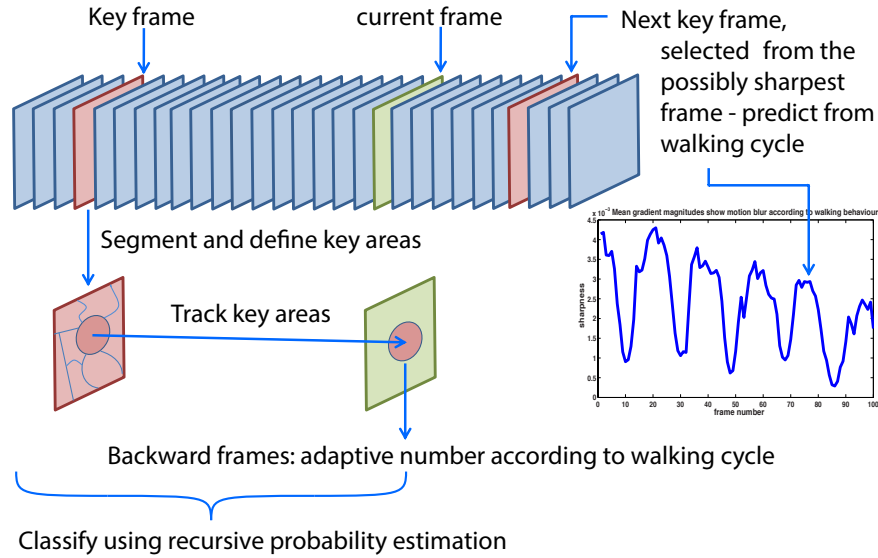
Key frame

current frame

Next key frame, selected from the possibly sharpest frame - predict from walking cycle

Segment and define key areas

$x\,10^{-3}$ Mean gradient magnitudes show motion blur according to walking behaviour

4.5
4
3.5
3
2.5
2
1.5
1
0.5
0

sharpness

0 10 20 30 40 50 60 70 80 90 100

frame number

Track key areas

Backward frames: adaptive number according to walking cycle

Classify using recursive probability estimation